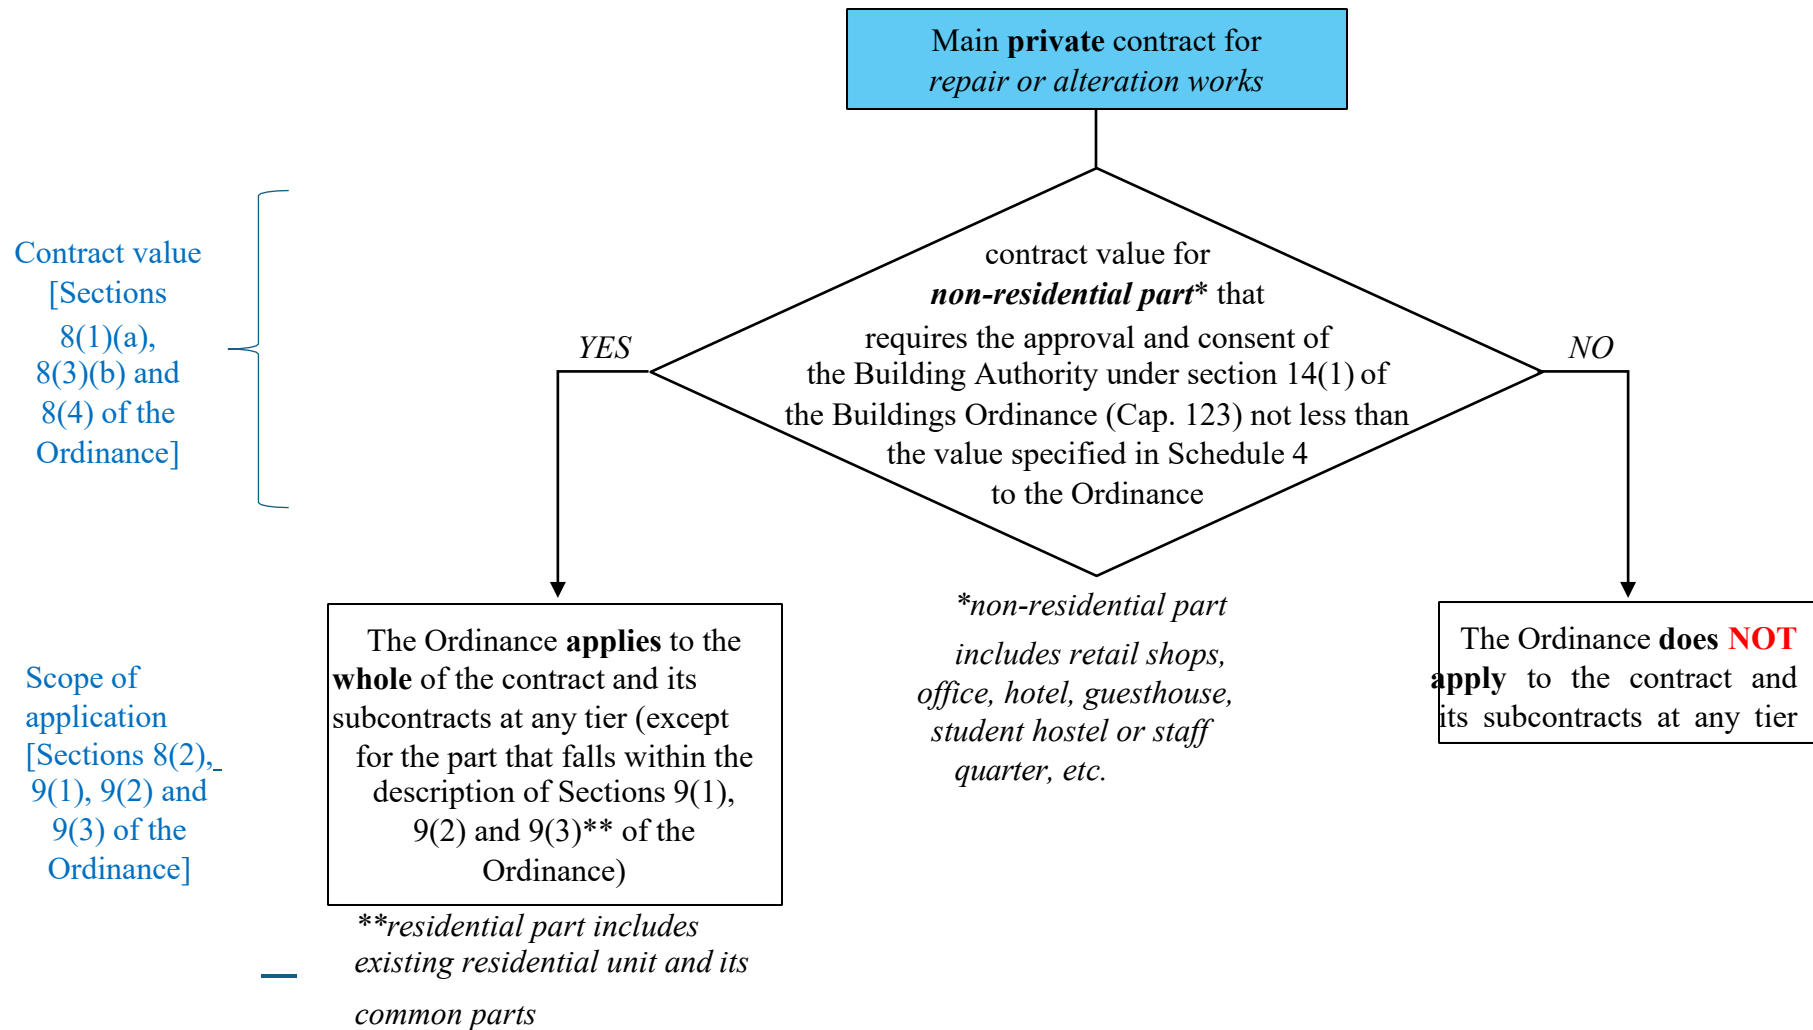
Main **private** contract for
*repair or alteration works*

Contract value [Sections 8(1)(a), 8(3)(b) and 8(4) of the Ordinance]

contract value for *non-residential part** that requires the approval and consent of the Building Authority under section 14(1) of the Buildings Ordinance (Cap. 123) not less than the value specified in Schedule 4 to the Ordinance

YES

NO

Scope of application [Sections 8(2), 9(1), 9(2) and 9(3) of the Ordinance]

The Ordinance **applies** to the **whole** of the contract and its subcontracts at any tier (except for the part that falls within the description of Sections 9(1), 9(2) and 9(3)** of the Ordinance)

*\*non-residential part includes retail shops, office, hotel, guesthouse, student hostel or staff quarter, etc.*

The Ordinance **does NOT apply** to the contract and its subcontracts at any tier

*\*\*residential part includes existing residential unit and its common parts*